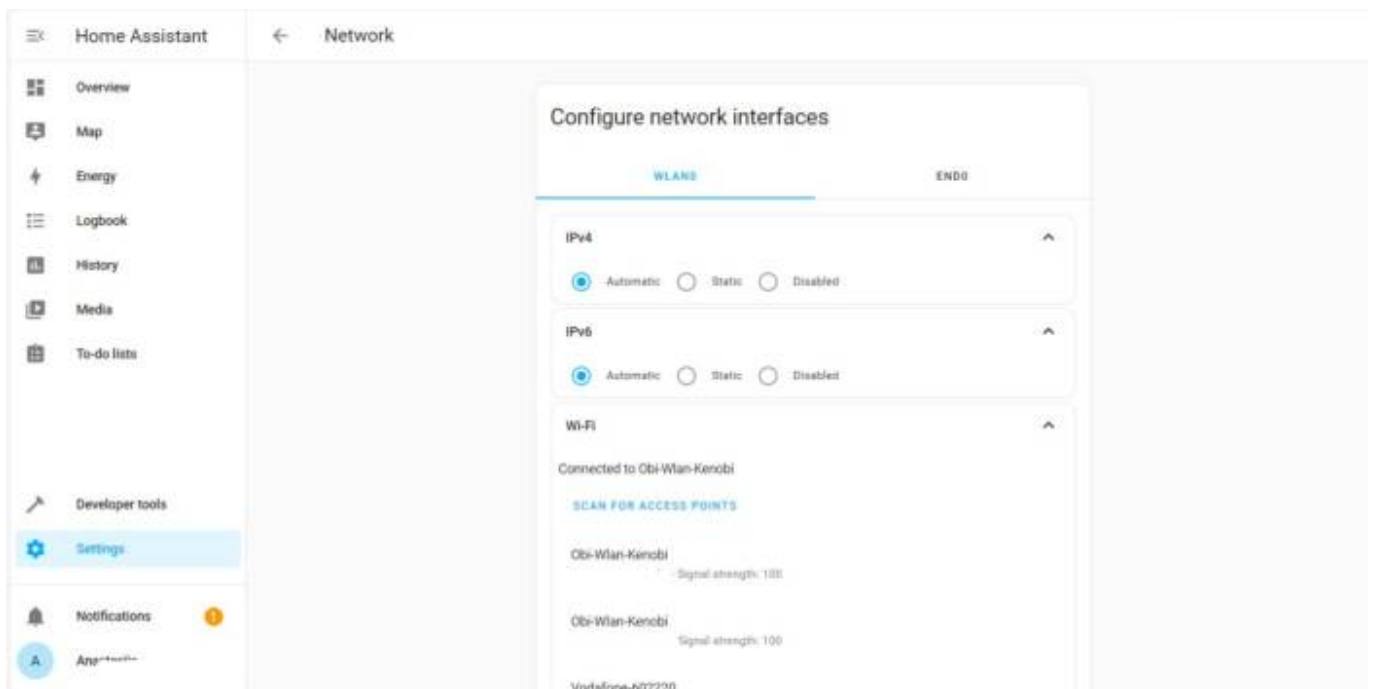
Home Assistant

Overview

Map

Energy

Logbook

History

Media

To-do lists

Developer tools

Settings

Notifications

Ana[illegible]

Network

Configure network interfaces

WLAN0

END0

IPv4

Automatic Static Disabled

IPv6

Automatic Static Disabled

Wi-Fi

Connected to Obi-Wlan-Kenobi

SCAN FOR ACCESS POINTS

Obi-Wlan-Kenobi

Signal strength: 100

Obi-Wlan-Kenobi

Signal strength: 100

Vodafone-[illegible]